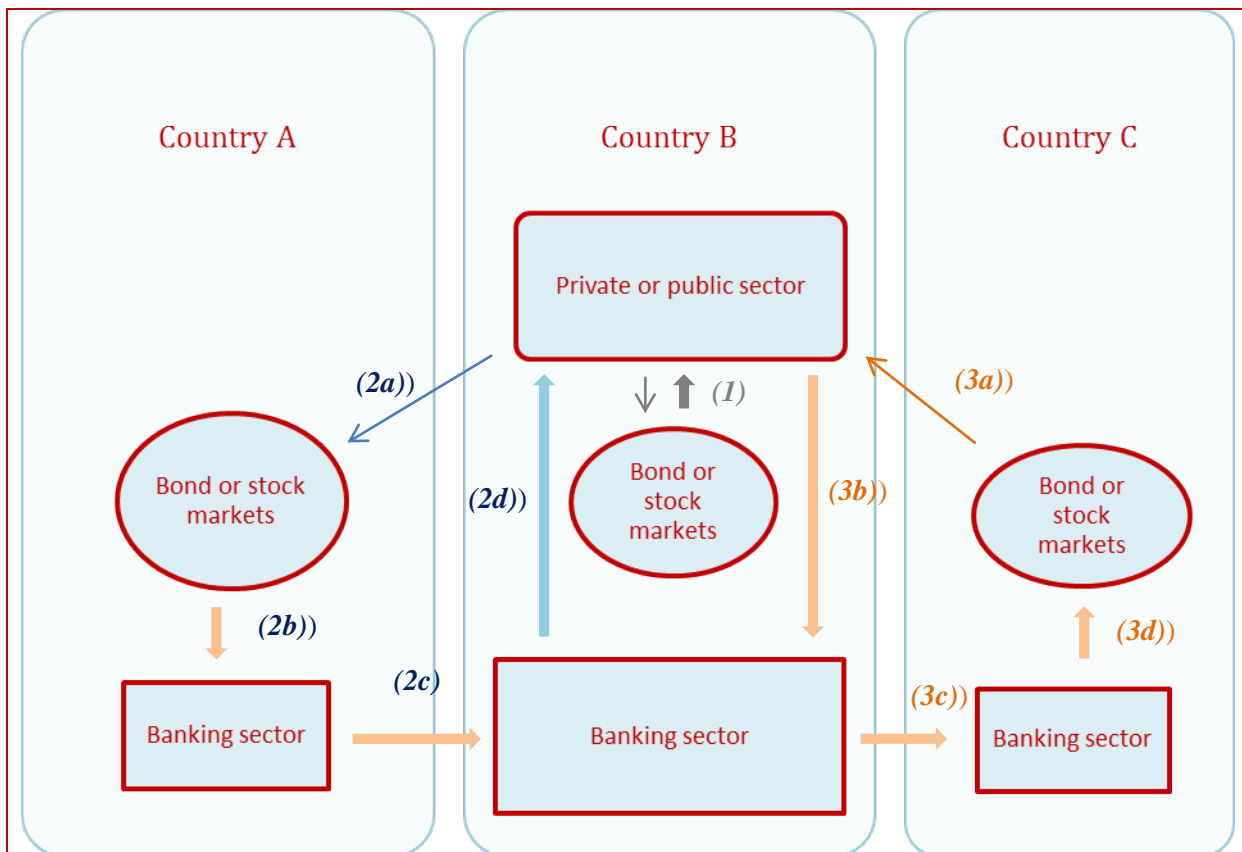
Country A

Country B

Country C

Private or public sector

(2a))

(1)

(3a))

Bond or stock markets

(2d))

Bond or stock markets

(3b))

Bond or stock markets

(2b))

(3d))

(2c)

(3c))

Banking sector

Banking sector

Banking sector